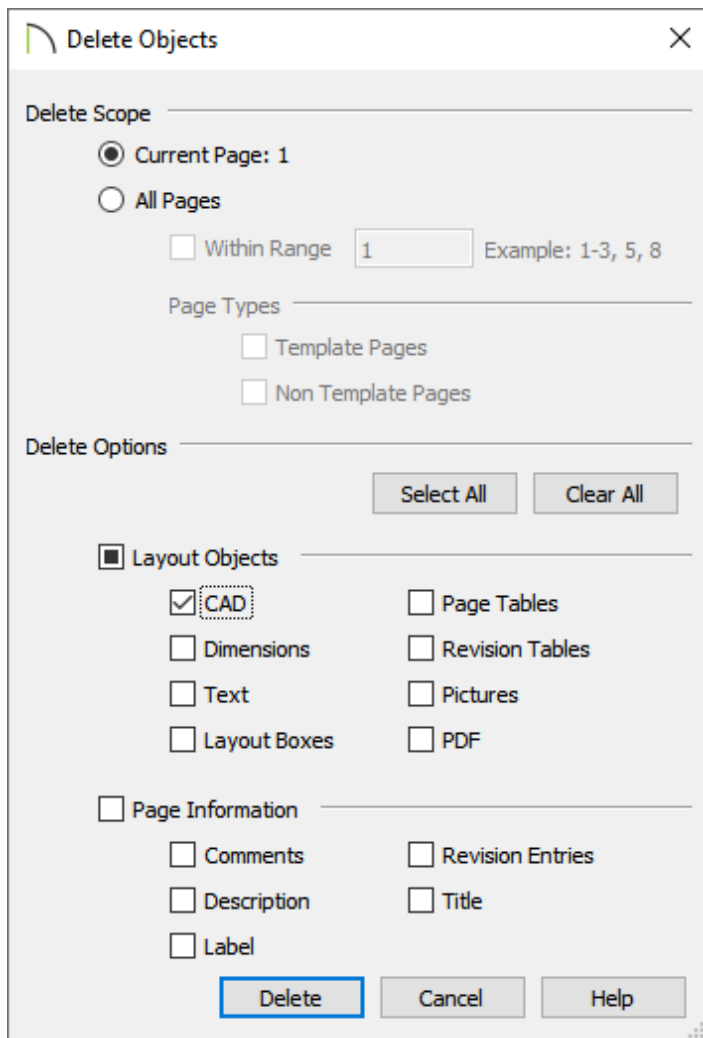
Delete Objects

Delete Scope

Current Page: 1

All Pages

Within Range 1 Example: 1-3, 5, 8

Page Types

Template Pages

Non Template Pages

Delete Options

Select All Clear All

Layout Objects

CAD

Page Tables

Dimensions

Revision Tables

Text

Pictures

Layout Boxes

PDF

Page Information

Comments

Revision Entries

Description

Title

Label

Delete Cancel Help